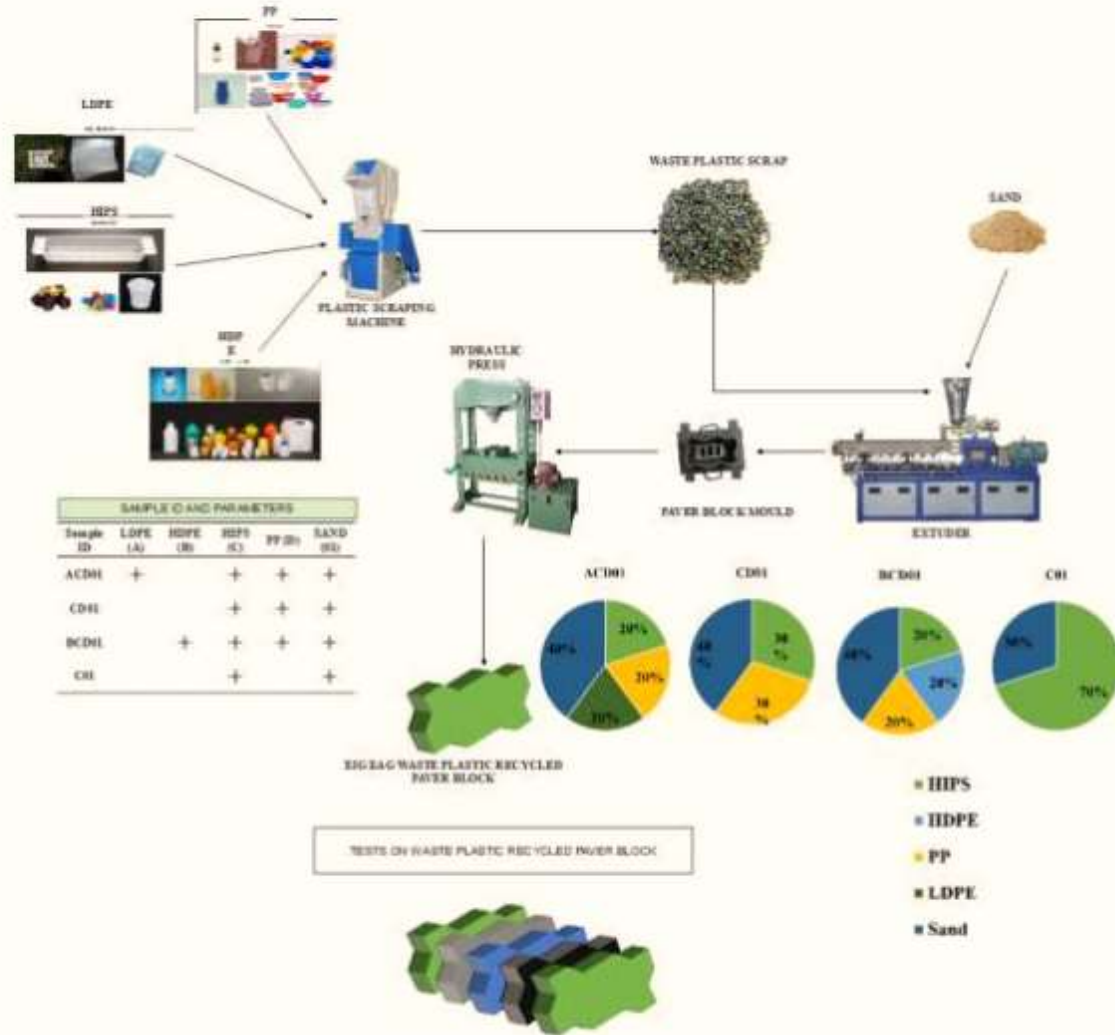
PP

LDPE

HIPS

HDP
E

PLASTIC SCRAPING MACHINE

WASTE PLASTIC SCRAP

SAND

HYDRAULIC PRESS

PAVER BLOCK MOULD

EXTUDER

SAMPLE ID AND PARAMETERS

| Sample ID | LDPE (A) | HDPE (B) | HIPS (C) | PP (D) | SAND (01) |
|---|---|---|---|---|---|
| ACD01 | + | | + | + | + |
| CD01 | | | + | + | + |
| BCD01 | | + | + | + | + |
| C01 | | | + | | + |

ACD01
20%
20%
20%
40%

CD01
30 %
30 %
40 %

BCD01
20%
20%
20%
40%

C01
30%
70%

ZIG ZAG WASTE PLASTIC RECYCLED PAVER BLOCK

HIPS
HDPE
PP
LDPE
Sand

TESTS ON WASTE PLASTIC RECYCLED PAVER BLOCK